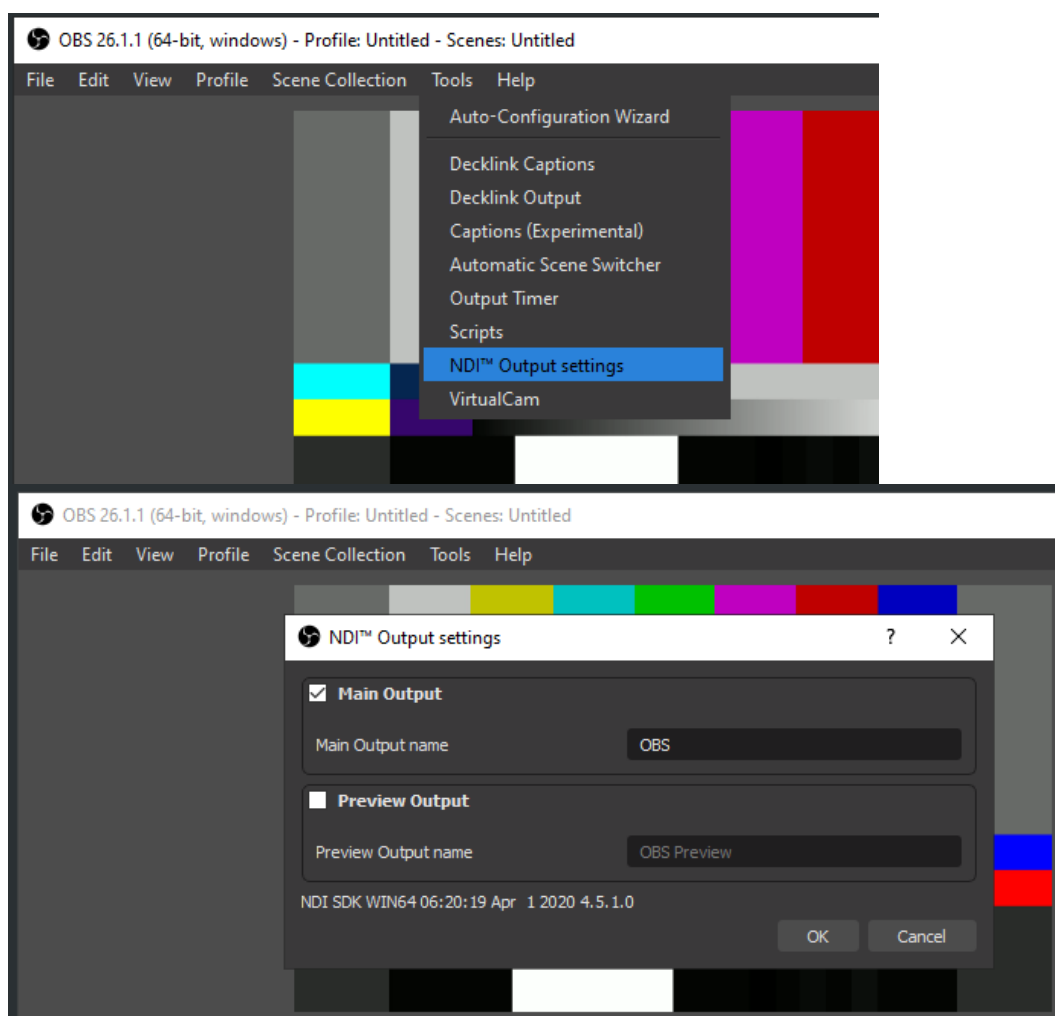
OBS 26.1.1 (64-bit, windows) - Profile: Untitled - Scenes: Untitled

File Edit View Profile Scene Collection Tools Help

Auto-Configuration Wizard
Decklink Captions
Decklink Output
Captions (Experimental)
Automatic Scene Switcher
Output Timer
Scripts
NDI™ Output settings
VirtualCam

OBS 26.1.1 (64-bit, windows) - Profile: Untitled - Scenes: Untitled

File Edit View Profile Scene Collection Tools Help

NDI™ Output settings ? X

Main Output
Main Output name OBS

Preview Output
Preview Output name OBS Preview

NDI SDK WIN64 06:20:19 Apr 1 2020 4.5.1.0

OK Cancel